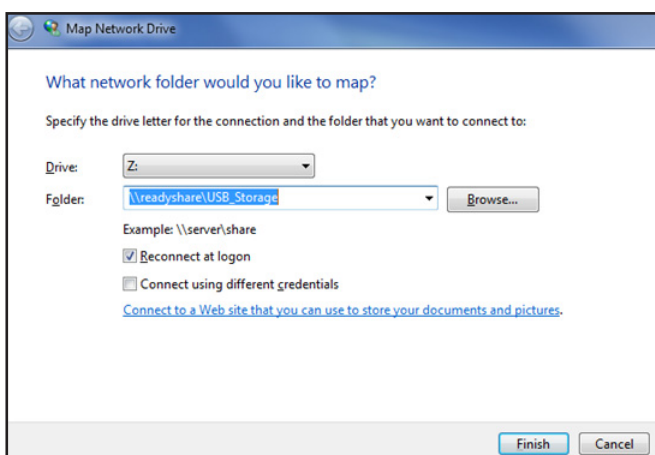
Map Network Drive

What network folder would you like to map?

Specify the drive letter for the connection and the folder that you want to connect to:

Drive: Z:

Folder: \\readyshare\USB_Storage Browse...

Example: \\server\share

Reconnect at logon

Connect using different credentials

Connect to a Web site that you can use to store your documents and pictures.

Finish Cancel